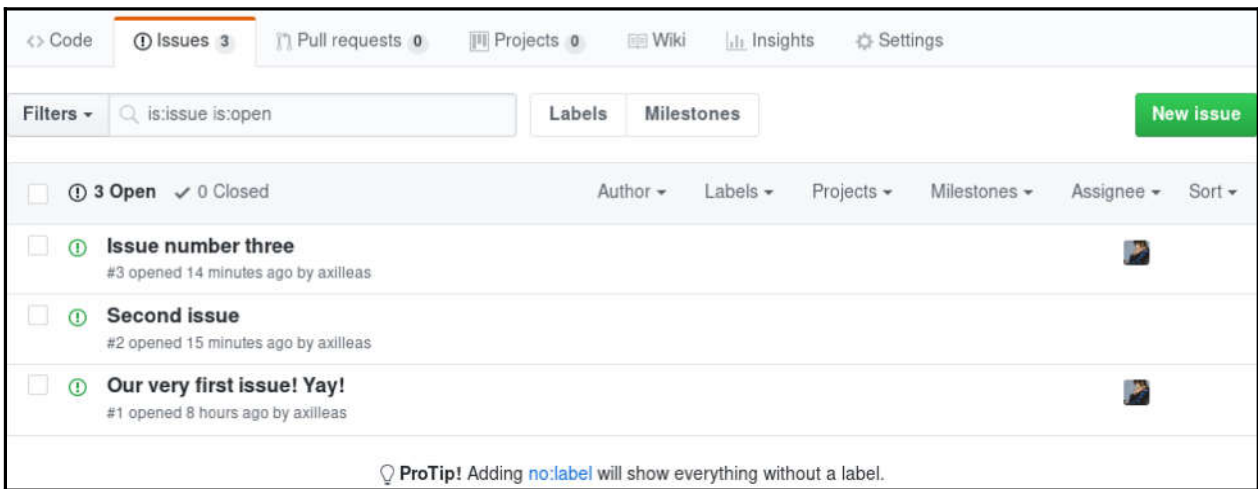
<> Code ① Issues 3 Pull requests 0 Projects 0 Wiki Insights Settings

Filters ▾ is:issue is:open Labels Milestones New issue

① 3 Open ✓ 0 Closed Author ▾ Labels ▾ Projects ▾ Milestones ▾ Assignee ▾ Sort ▾

Issue number three
#3 opened 14 minutes ago by axilleas

Second issue
#2 opened 15 minutes ago by axilleas

Our very first issue! Yay!
#1 opened 8 hours ago by axilleas

ProTip! Adding no:label will show everything without a label.